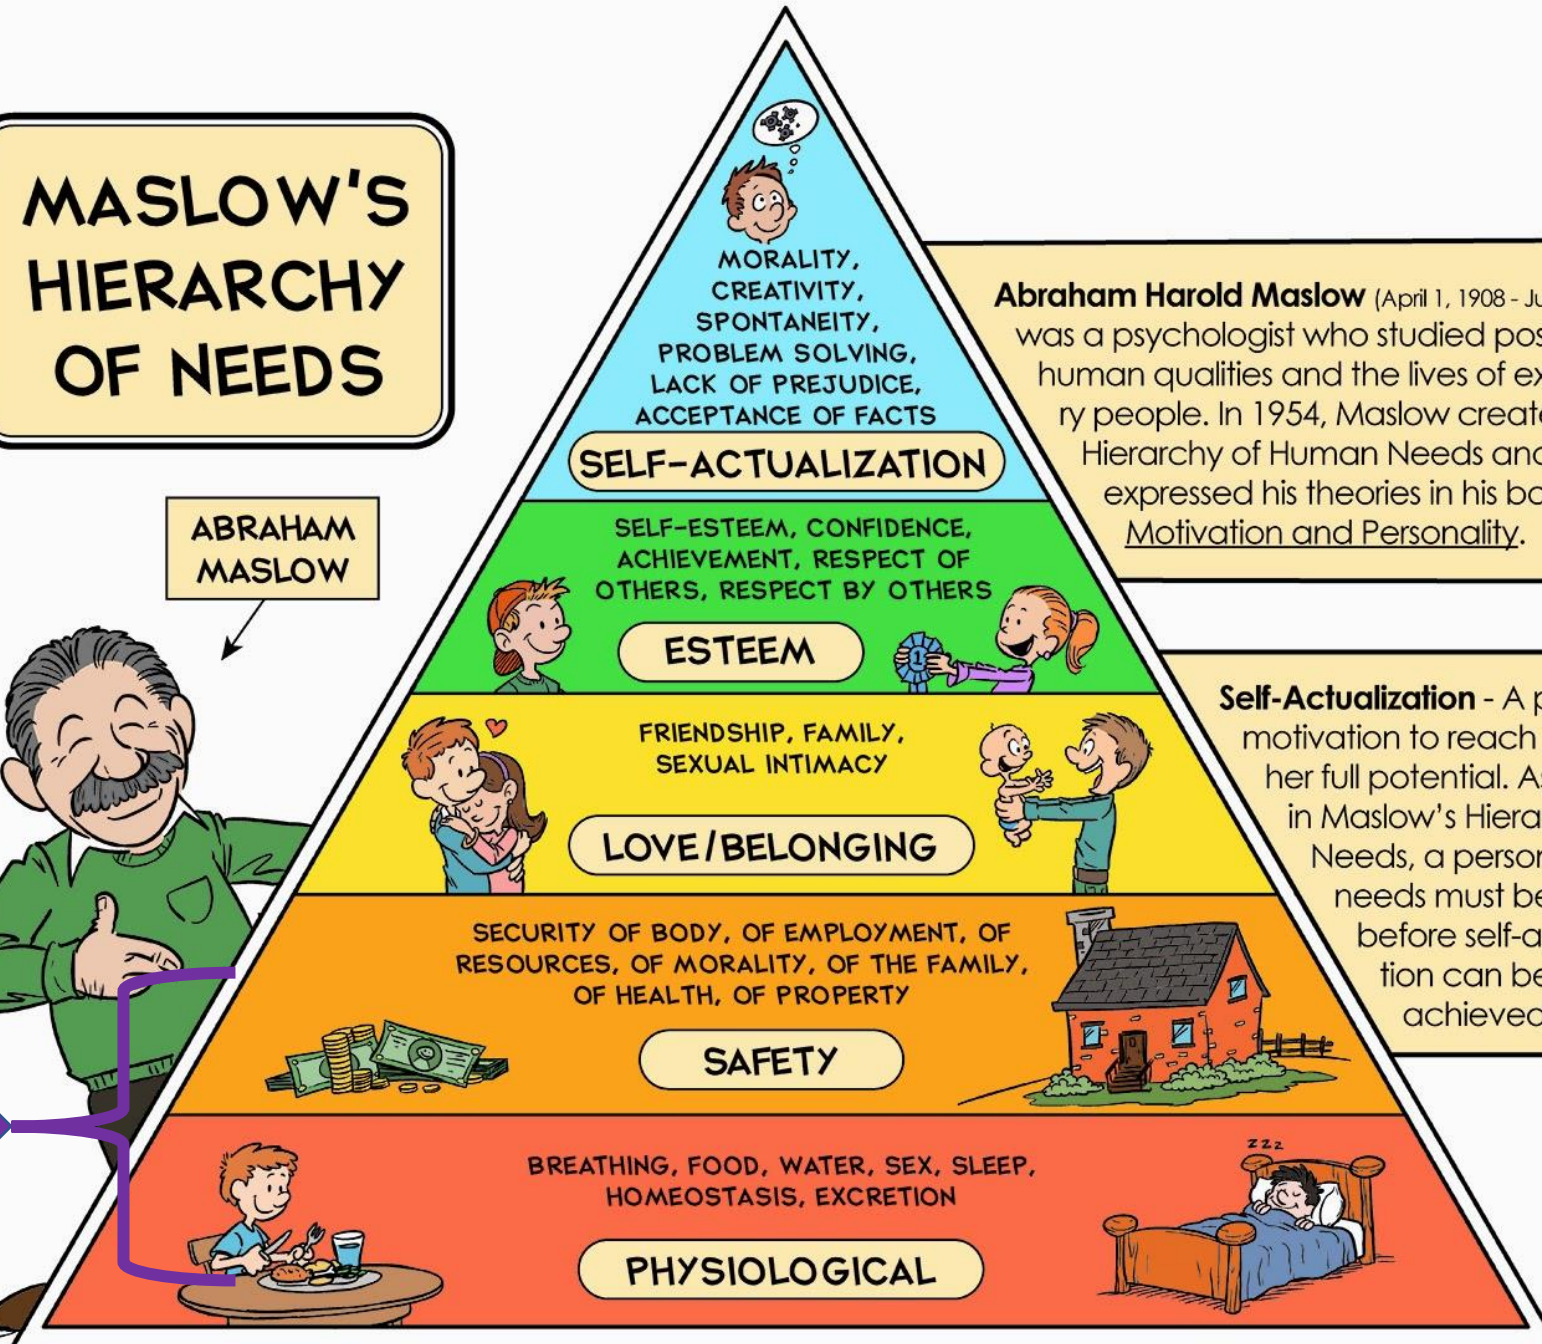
MASLOW'S HIERARCHY OF NEEDS

ABRAHAM MASLOW

MORALITY, CREATIVITY, SPONTANEITY, PROBLEM SOLVING, LACK OF PREJUDICE, ACCEPTANCE OF FACTS

SELF-ACTUALIZATION

SELF-ESTEEM, CONFIDENCE, ACHIEVEMENT, RESPECT OF OTHERS, RESPECT BY OTHERS

ESTEEM

FRIENDSHIP, FAMILY, SEXUAL INTIMACY

LOVE/BELONGING

SECURITY OF BODY, OF EMPLOYMENT, OF RESOURCES, OF MORALITY, OF THE FAMILY, OF HEALTH, OF PROPERTY

SAFETY

BREATHING, FOOD, WATER, SEX, SLEEP, HOMEOSTASIS, EXCRETION

PHYSIOLOGICAL

zzz

**Abraham Harold Maslow** (April 1, 1908 - Ju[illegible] was a psychologist who studied pos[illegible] human qualities and the lives of ex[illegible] ry people. In 1954, Maslow create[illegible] Hierarchy of Human Needs and expressed his theories in his bo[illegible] Motivation and Personality.

**Self-Actualization** - A p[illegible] motivation to reach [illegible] her full potential. A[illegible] in Maslow's Hiera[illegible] Needs, a perso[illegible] needs must be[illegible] before self-a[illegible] tion can be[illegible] achieve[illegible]